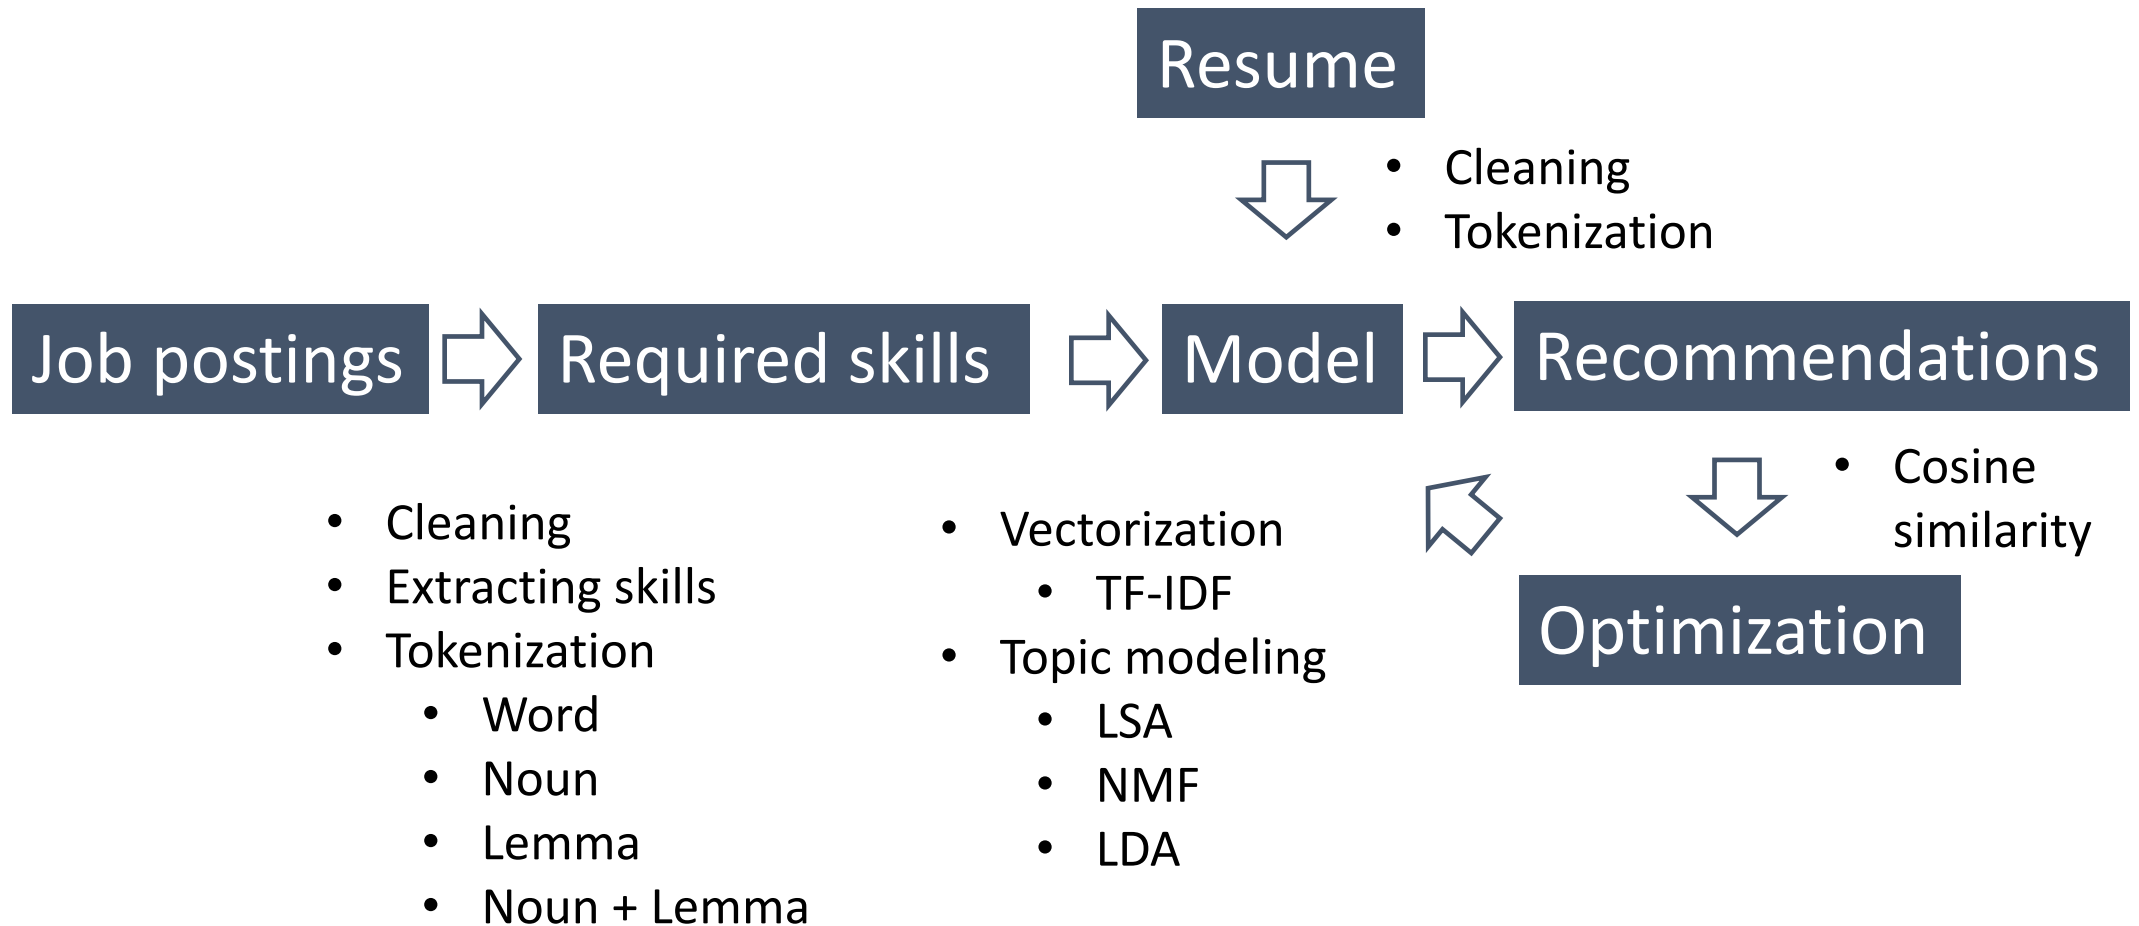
Resume

- Cleaning
- Tokenization

Job postings

Required skills

Model

Recommendations

- Cleaning
- Extracting skills
- Tokenization
  - Word
  - Noun
  - Lemma
  - Noun + Lemma

- Vectorization
  - TF-IDF
- Topic modeling
  - LSA
  - NMF
  - LDA

- Cosine similarity

Optimization